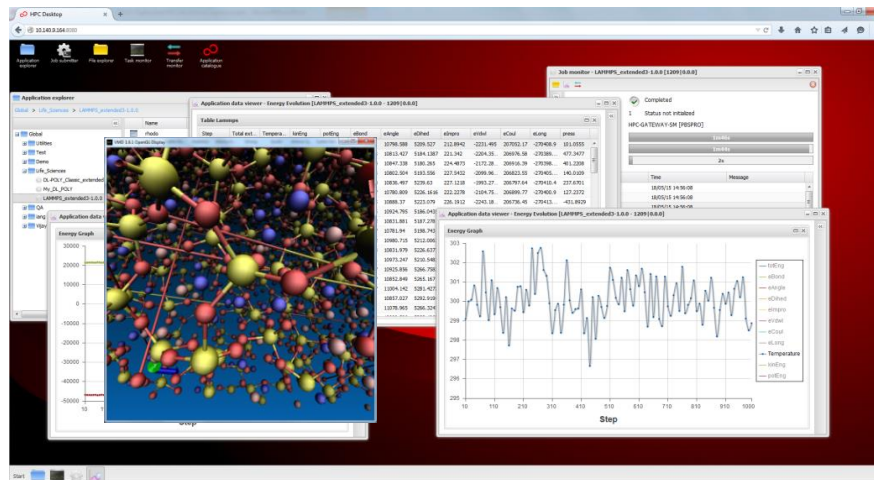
HPC Desktop

10.140.0.104

Application explorer
Job submitter
File explorer
Task monitor
Transfer monitor
Application catalogue

Application explorer

Global > Life_Sciences > LAMMPS_extended3-1.0.0

Global
Utilities
Test
Demo
Life_Sciences
DL_POLY_Classic_extended
My_DL_POLY
LAMMPS_extended3-1.0.0
QA
Vijay

Name
rhodo

Application data viewer - Energy Evolution [LAMMPS_extended3-1.0.0 - 1209 [0.0.0]

Table Lammps

| Step | Total ext... | Tempera... | kinEng | potEng | eBond | eAngle | eDihed | eImpro | eVdwl | eCoul | eLong | press |
|---|---|---|---|---|---|---|---|---|---|---|---|---|
| | | | | | | 10798.588 | 5209.527 | 212.8942 | -2221.495 | 207052.17 | -270408.9 | 101.0555 |
| | | | | | | 10815.427 | 5184.1387 | 221.342 | -2204.35... | 206976.58 | -270386... | 477.3477 |
| | | | | | | 10847.338 | 5180.265 | 224.4873 | -2172.28... | 206916.39 | -270398... | 401.2208 |
| | | | | | | 10802.504 | 5193.556 | 227.3432 | -2099.96... | 206823.55 | -270405... | 140.0109 |
| | | | | | | 10836.467 | 5239.03 | 227.1218 | -1993.27... | 206797.64 | -270410.4 | 237.6701 |
| | | | | | | 10780.809 | 5226.1616 | 222.2278 | -2074.75... | 206899.77 | -270400.9 | 127.2272 |
| | | | | | | 10888.37 | 5223.079 | 226.1912 | -2243.18... | 206736.45 | -270413... | -431.8929 |
| | | | | | | 10924.795 | 5186.045 | | | | | |
| | | | | | | 10831.881 | 5187.278 | | | | | |
| | | | | | | 10781.94 | 5198.743 | | | | | |
| | | | | | | 10980.715 | 5212.086 | | | | | |
| | | | | | | 10831.979 | 5226.637 | | | | | |
| | | | | | | 10973.247 | 5210.546 | | | | | |
| | | | | | | 10925.836 | 5266.758 | | | | | |
| | | | | | | 10892.849 | 5265.167 | | | | | |
| | | | | | | 11004.142 | 5281.427 | | | | | |
| | | | | | | 10837.027 | 5282.919 | | | | | |
| | | | | | | 11078.965 | 5266.324 | | | | | |

VMD 1.9.1 OpenGL Display

Application data viewer
Energy Graph
30000
20000
10000
0
-10000
-20000
-30000
-40000
-50000
10
Step

Job monitor - LAMMPS_extended3-1.0.0 [1209 [0.0.0]

Completed
1 Status not initialized
HPC-GATEWAY-SM [PBSPRO]
Time
Message
18/05/15 14:56:08
18/05/15 14:56:08
18/05/15 14:56:08

Application data viewer - Energy Evolution [LAMMPS_extended3-1.0.0 - 1209 [0.0.0]

Energy Graph

301
300
299
298
297
296
295
10 110 210 310 410 510 610 710 810 910 1000
Step

totEng
eBond
eAngle
eDihed
eImpro
eVdwl
eCoul
eLong
Temperature
kinEng
potEng

Start